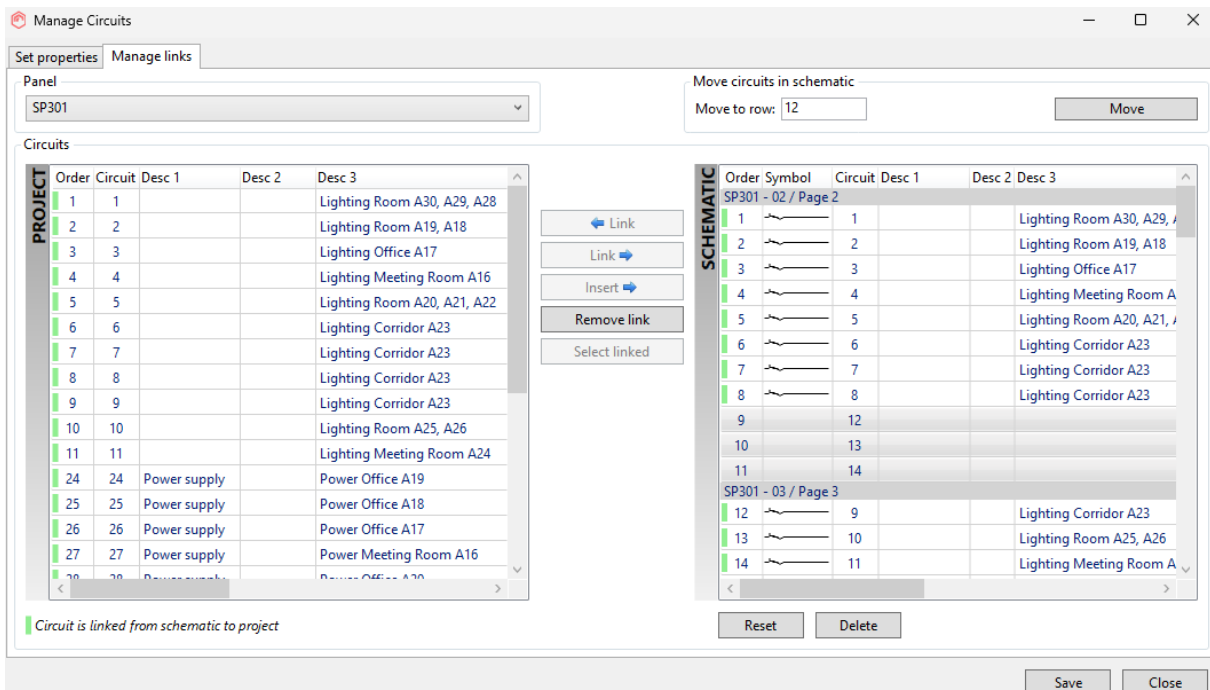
Manage Circuits

Set properties | Manage links

Panel
SP301

Move circuits in schematic
Move to row: 12
Move

Circuits

PROJECT

| Order | Circuit | Desc 1 | Desc 2 | Desc 3 |
|---|---|---|---|---|
| 1 | 1 | | | Lighting Room A30, A29, A28 |
| 2 | 2 | | | Lighting Room A19, A18 |
| 3 | 3 | | | Lighting Office A17 |
| 4 | 4 | | | Lighting Meeting Room A16 |
| 5 | 5 | | | Lighting Room A20, A21, A22 |
| 6 | 6 | | | Lighting Corridor A23 |
| 7 | 7 | | | Lighting Corridor A23 |
| 8 | 8 | | | Lighting Corridor A23 |
| 9 | 9 | | | Lighting Corridor A23 |
| 10 | 10 | | | Lighting Room A25, A26 |
| 11 | 11 | | | Lighting Meeting Room A24 |
| 24 | 24 | Power supply | | Power Office A19 |
| 25 | 25 | Power supply | | Power Office A18 |
| 26 | 26 | Power supply | | Power Office A17 |
| 27 | 27 | Power supply | | Power Meeting Room A16 |
| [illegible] | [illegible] | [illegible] | | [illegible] |

Link
Link
Insert
Remove link
Select linked

SCHEMATIC

| Order | Symbol | Circuit | Desc 1 | Desc 2 | Desc 3 |
|---|---|---|---|---|---|
| SP301 - 02 / Page 2 | | | | | |
| 1 | | 1 | | | Lighting Room A30, A29, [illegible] |
| 2 | | 2 | | | Lighting Room A19, A18 |
| 3 | | 3 | | | Lighting Office A17 |
| 4 | | 4 | | | Lighting Meeting Room A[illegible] |
| 5 | | 5 | | | Lighting Room A20, A21, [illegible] |
| 6 | | 6 | | | Lighting Corridor A23 |
| 7 | | 7 | | | Lighting Corridor A23 |
| 8 | | 8 | | | Lighting Corridor A23 |
| 9 | | 12 | | | |
| 10 | | 13 | | | |
| 11 | | 14 | | | |
| SP301 - 03 / Page 3 | | | | | |
| 12 | | 9 | | | Lighting Corridor A23 |
| 13 | | 10 | | | Lighting Room A25, A26 |
| 14 | | 11 | | | Lighting Meeting Room A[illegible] |

Circuit is linked from schematic to project

Reset
Delete

Save
Close